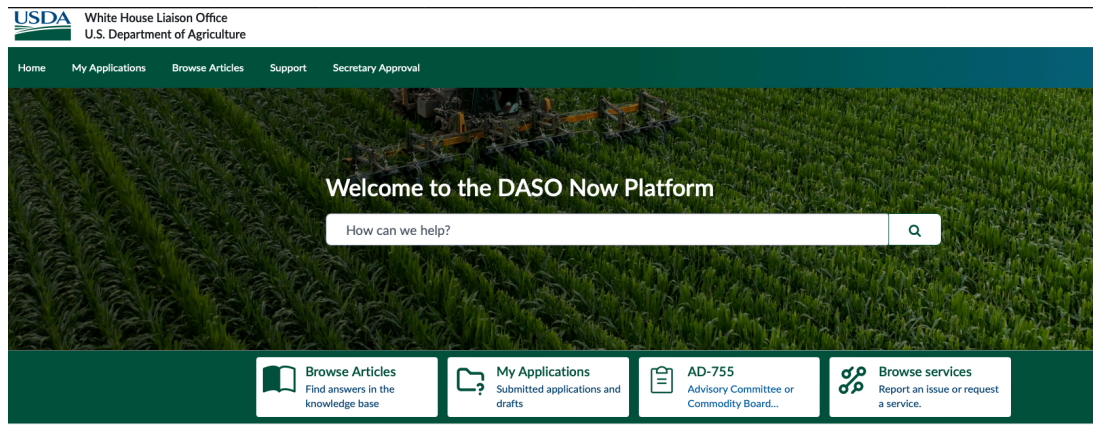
USDA White House Liaison Office
U.S. Department of Agriculture

Home My Applications Browse Articles Support Secretary Approval

Welcome to the DASO Now Platform

How can we help?

Browse Articles
Find answers in the knowledge base

My Applications
Submitted applications and drafts

AD-755
Advisory Committee or Commodity Board...

Browse services
Report an issue or request a service.